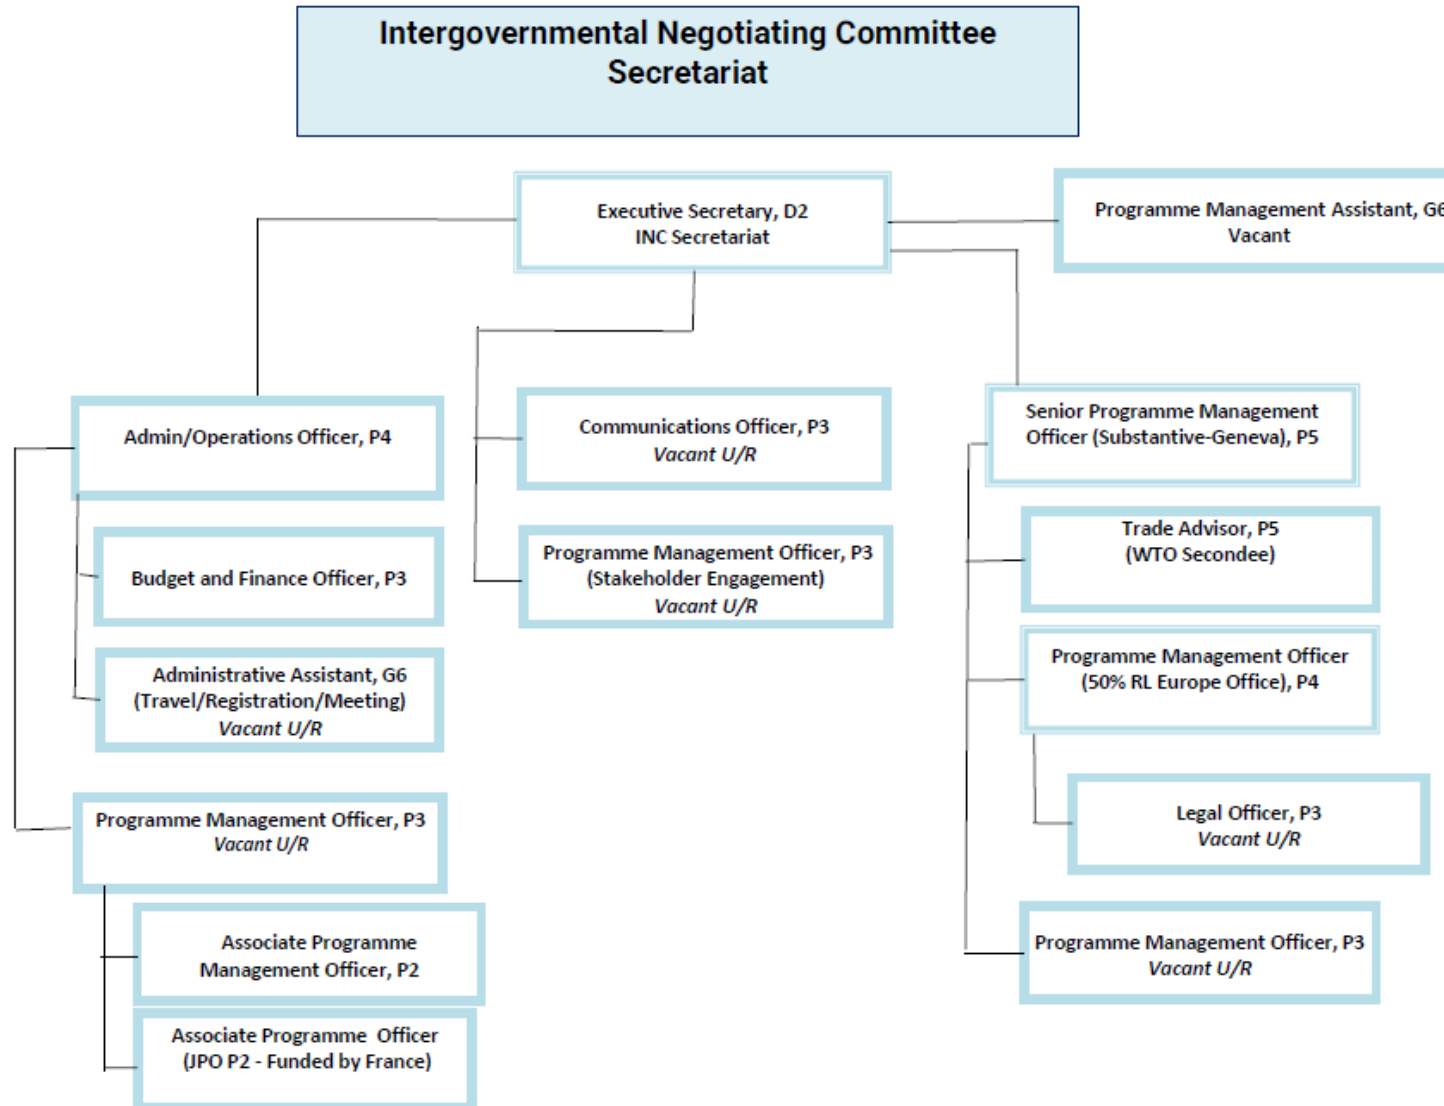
Intergovernmental Negotiating Committee Secretariat

Executive Secretary, D2
INC Secretariat

Programme Management Assistant, G6
Vacant

Admin/Operations Officer, P4

Budget and Finance Officer, P3

Administrative Assistant, G6
(Travel/Registration/Meeting)
Vacant U/R

Programme Management Officer, P3
Vacant U/R

Associate Programme Management Officer, P2

Associate Programme Officer
(JPO P2 - Funded by France)

Communications Officer, P3
Vacant U/R

Programme Management Officer, P3
(Stakeholder Engagement)
Vacant U/R

Senior Programme Management Officer (Substantive-Geneva), P5

Trade Advisor, P5
(WTO Secondee)

Programme Management Officer
(50% RL Europe Office), P4

Legal Officer, P3
Vacant U/R

Programme Management Officer, P3
Vacant U/R